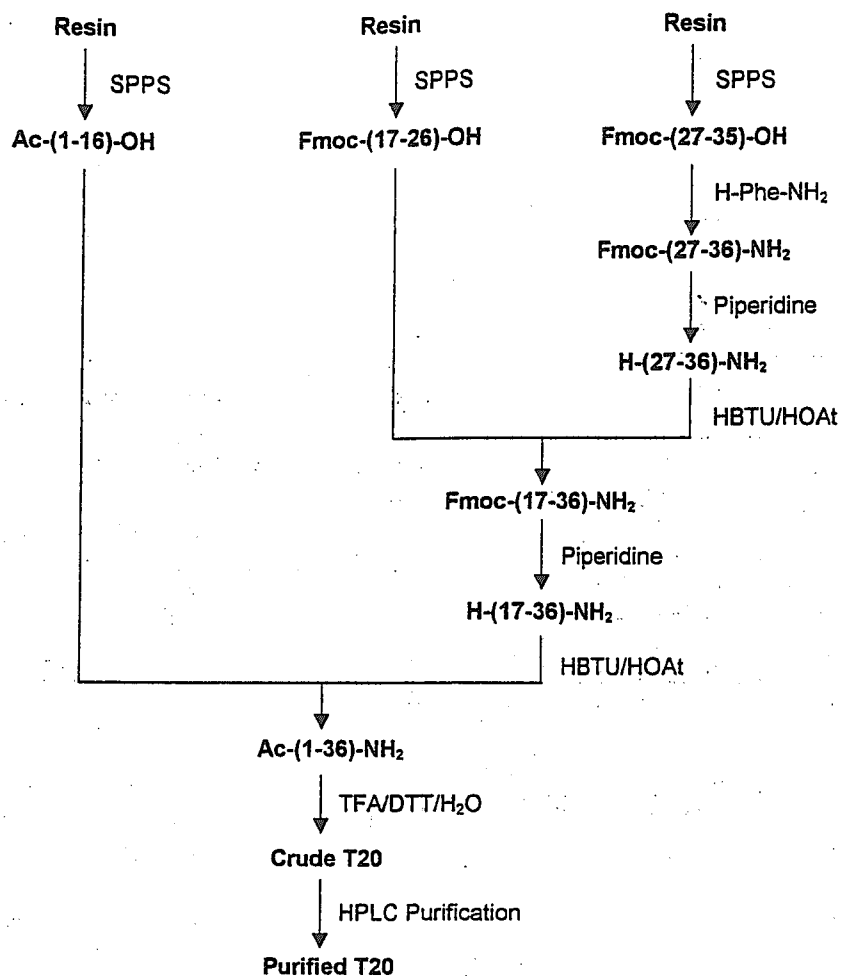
Resin

SPPS

Ac-(1-16)-OH

Resin

SPPS

Fmoc-(17-26)-OH

Resin

SPPS

Fmoc-(27-35)-OH

H-Phe-$NH_2$

Fmoc-(27-36)-$NH_2$

Piperidine

H-(27-36)-$NH_2$

HBTU/HOAt

Fmoc-(17-36)-$NH_2$

Piperidine

H-(17-36)-$NH_2$

HBTU/HOAt

Ac-(1-36)-$NH_2$

TFA/DTT/$H_2O$

Crude T20

HPLC Purification

Purified T20